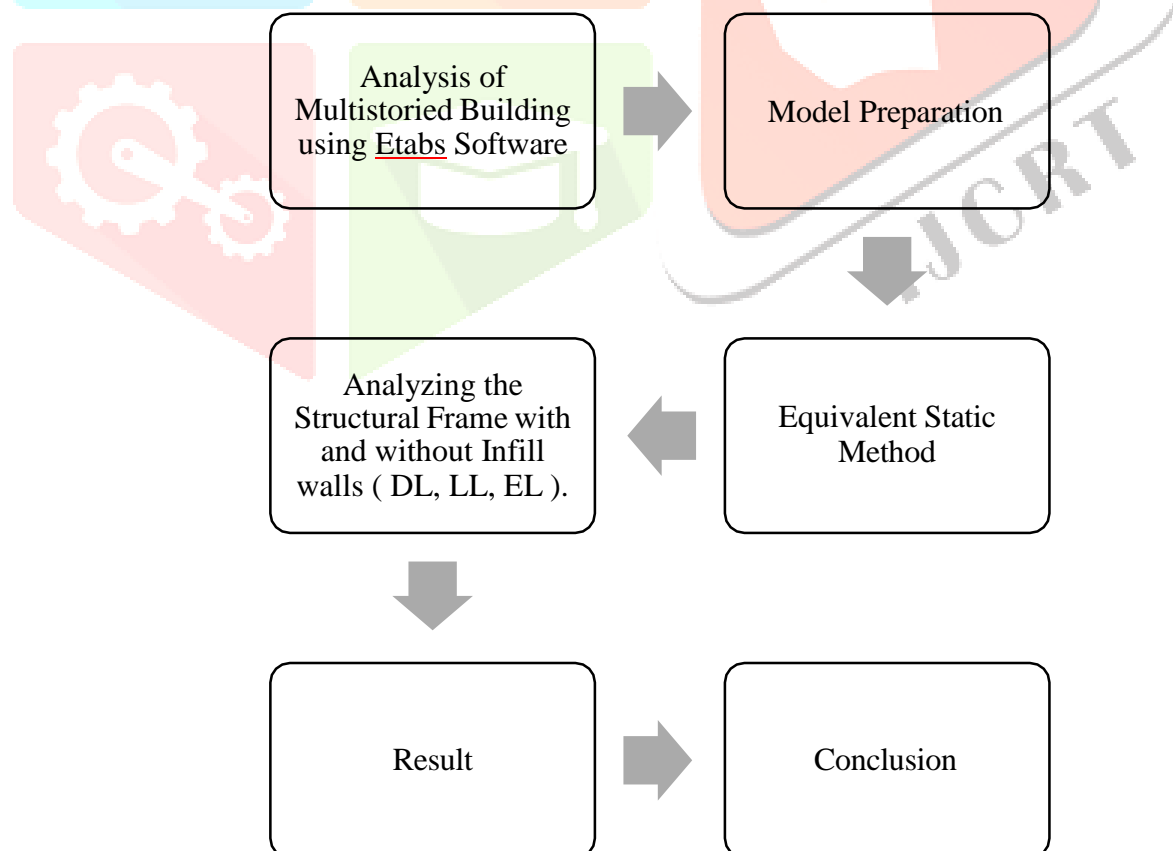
Analysis of Multistoried Building using Etabs Software

Model Preparation

Equivalent Static Method

Analyzing the Structural Frame with and without Infill walls ( DL, LL, EL ).

Result

Conclusion

JCRT